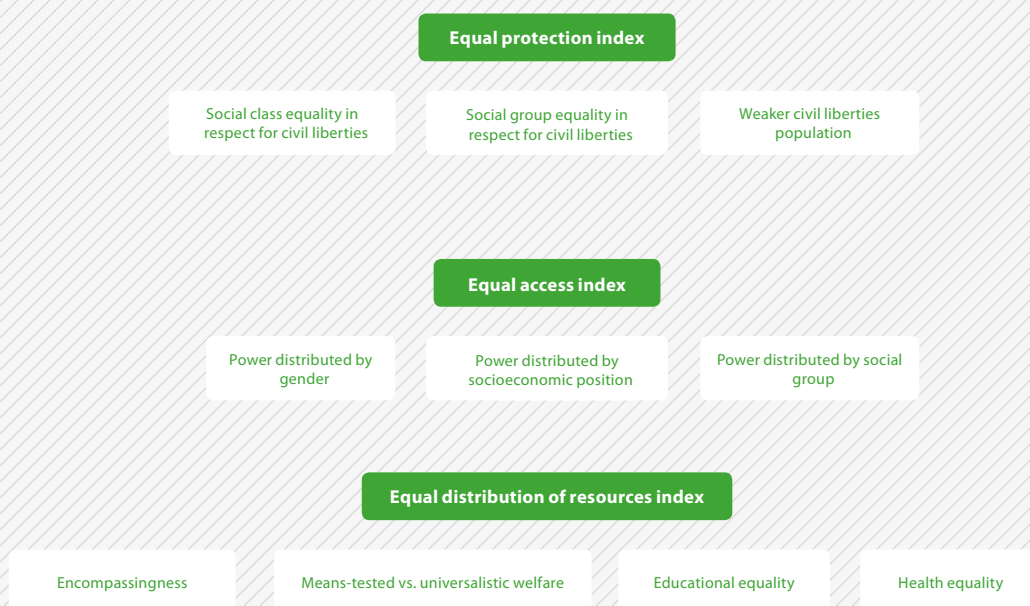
Equal protection index

Social class equality in respect for civil liberties

Social group equality in respect for civil liberties

Weaker civil liberties population

Equal access index

Power distributed by gender

Power distributed by socioeconomic position

Power distributed by social group

Equal distribution of resources index

Encompassingness

Means-tested vs. universalistic welfare

Educational equality

Health equality